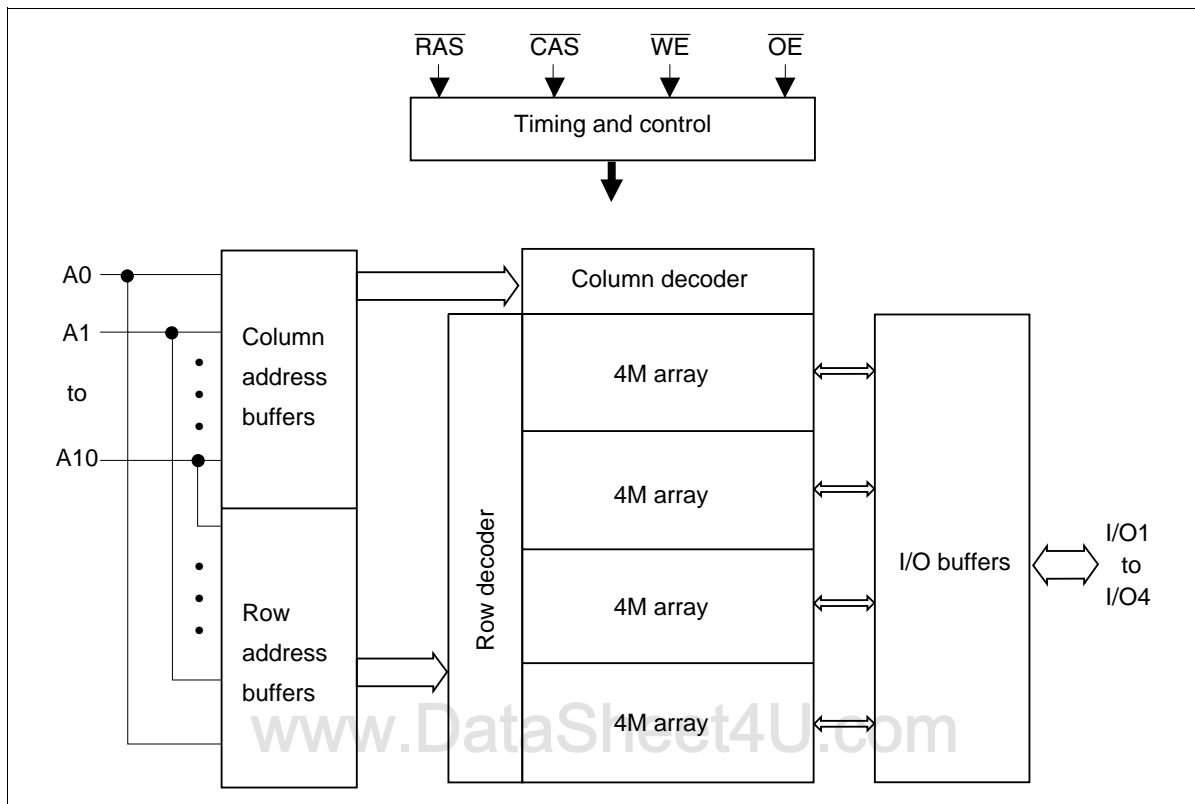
$\overline{RAS}$ $\overline{CAS}$ $\overline{WE}$ $\overline{OE}$

Timing and control

A0

A1

to

A10

Column address buffers

Row address buffers

Column decoder

Row decoder

4M array

4M array

4M array

4M array

I/O buffers

I/O1 to I/O4

www.DataSheet4U.com